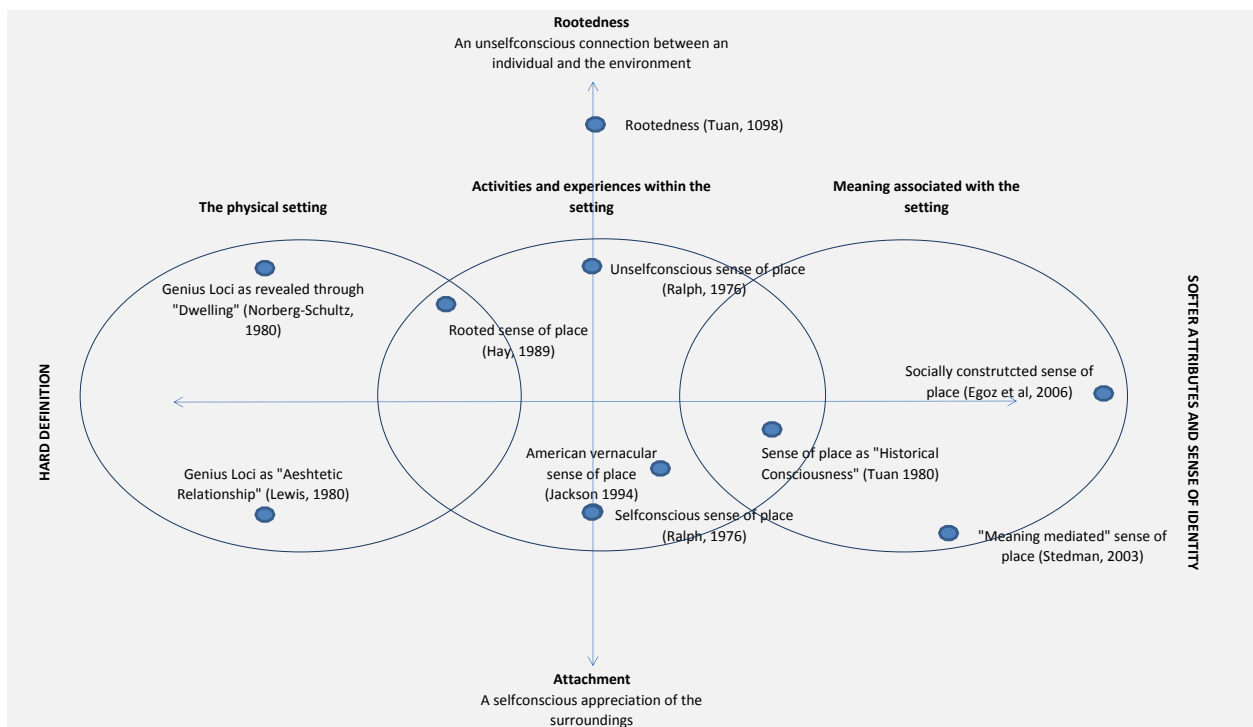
**Rootedness**
An unselfconscious connection between an individual and the environment

Rootedness (Tuan, 1098)

**The physical setting**

**Activities and experiences within the setting**

**Meaning associated with the setting**

Genius Loci as revealed through "Dwelling" (Norberg-Schultz, 1980)

Unselfconscious sense of place (Ralph, 1976)

Rooted sense of place (Hay, 1989)

**HARD DEFINITION**

**SOFTER ATTRIBUTES AND SENSE OF IDENTITY**

Socially construtcted sense of place (Egoz et al, 2006)

Sense of place as "Historical Consciousness" (Tuan 1980)

Genius Loci as "Aeshtetic Relationship" (Lewis, 1980)

American vernacular sense of place (Jackson 1994)

Selfconscious sense of place (Ralph, 1976)

"Meaning mediated" sense of place (Stedman, 2003)

**Attachment**
A selfconscious appreciation of the surroundings